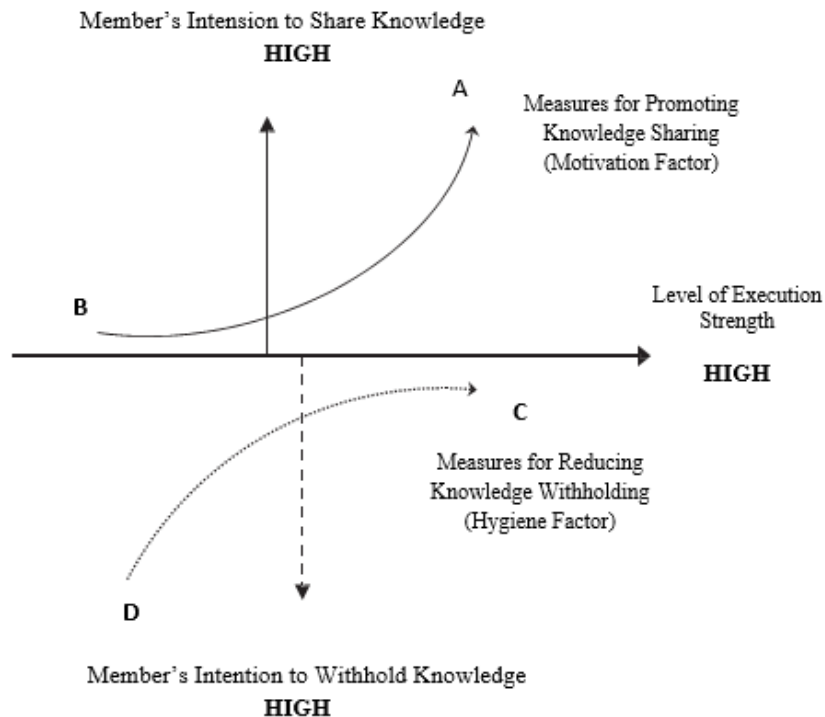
Member's Intension to Share Knowledge
HIGH

A

Measures for Promoting Knowledge Sharing (Motivation Factor)

B

Level of Execution Strength

HIGH

C

Measures for Reducing Knowledge Withholding (Hygiene Factor)

D

Member's Intention to Withhold Knowledge
HIGH